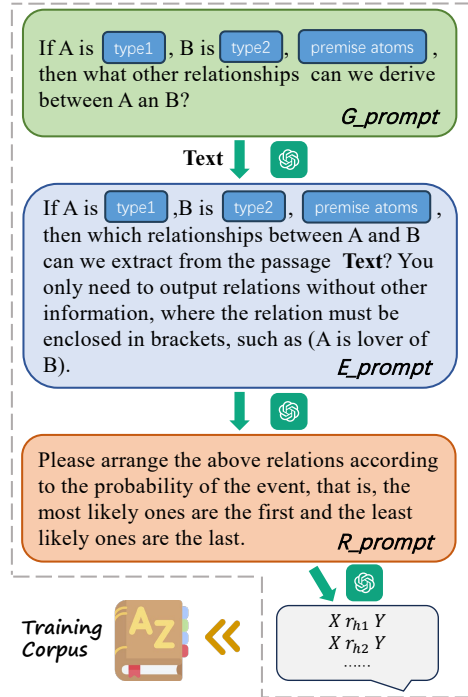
If A is type1, B is type2, premise atoms, then what other relationships can we derive between A an B?

G_prompt

Text

If A is type1 ,B is type2, premise atoms, then which relationships between A and B can we extract from the passage **Text**? You only need to output relations without other information, where the relation must be enclosed in brackets, such as (A is lover of B).

E_prompt

Please arrange the above relations according to the probability of the event, that is, the most likely ones are the first and the least likely ones are the last.

R_prompt

Training Corpus

AZ

$X\ r_{h1}\ Y$
$X\ r_{h2}\ Y$
......